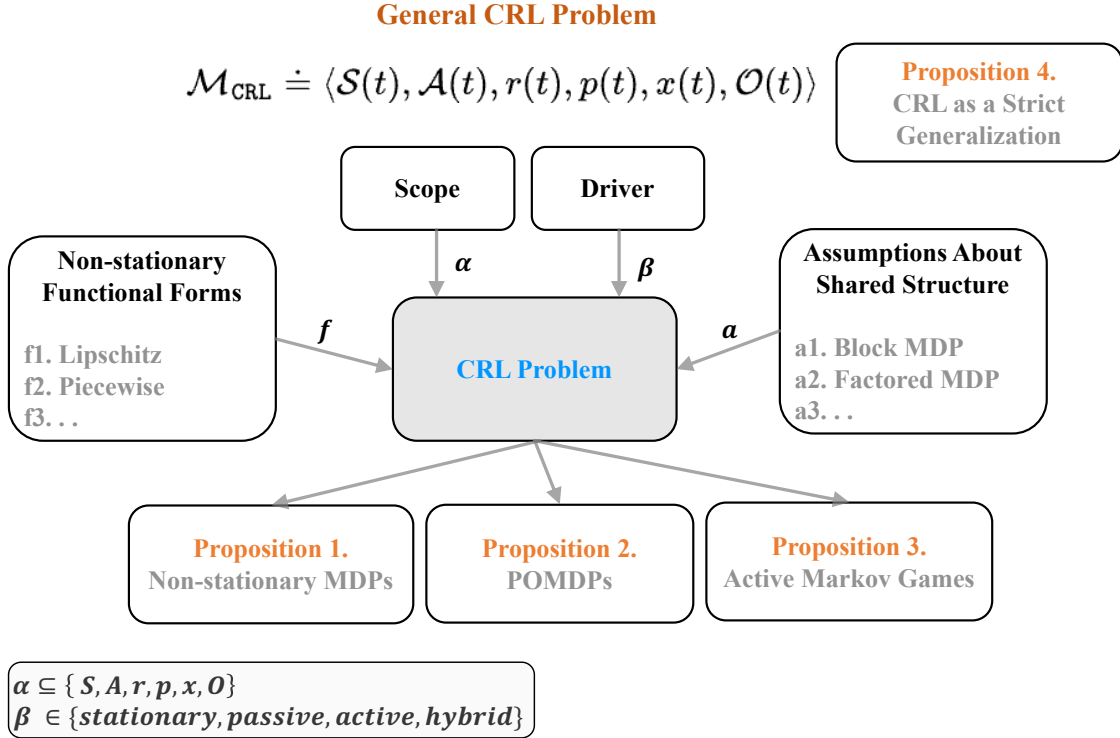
General CRL Problem

$\mathcal{M}_{\mathtt{CRL}} \doteq \langle \mathcal{S}(t), \mathcal{A}(t), r(t), p(t), x(t), \mathcal{O}(t) \rangle$

Proposition 4.
CRL as a Strict Generalization

Scope

Driver

$\alpha$

$\beta$

Non-stationary Functional Forms

f1. Lipschitz
f2. Piecewise
f3. . .

$f$

CRL Problem

$a$

Assumptions About Shared Structure

a1. Block MDP
a2. Factored MDP
a3. . .

Proposition 1.
Non-stationary MDPs

Proposition 2.
POMDPs

Proposition 3.
Active Markov Games

$\boldsymbol{\alpha} \subseteq \{ \boldsymbol{S}, \boldsymbol{A}, \boldsymbol{r}, \boldsymbol{p}, \boldsymbol{x}, \boldsymbol{O}\}$
$\boldsymbol{\beta} \in \{\boldsymbol{stationary}, \boldsymbol{passive}, \boldsymbol{active}, \boldsymbol{hybrid}\}$